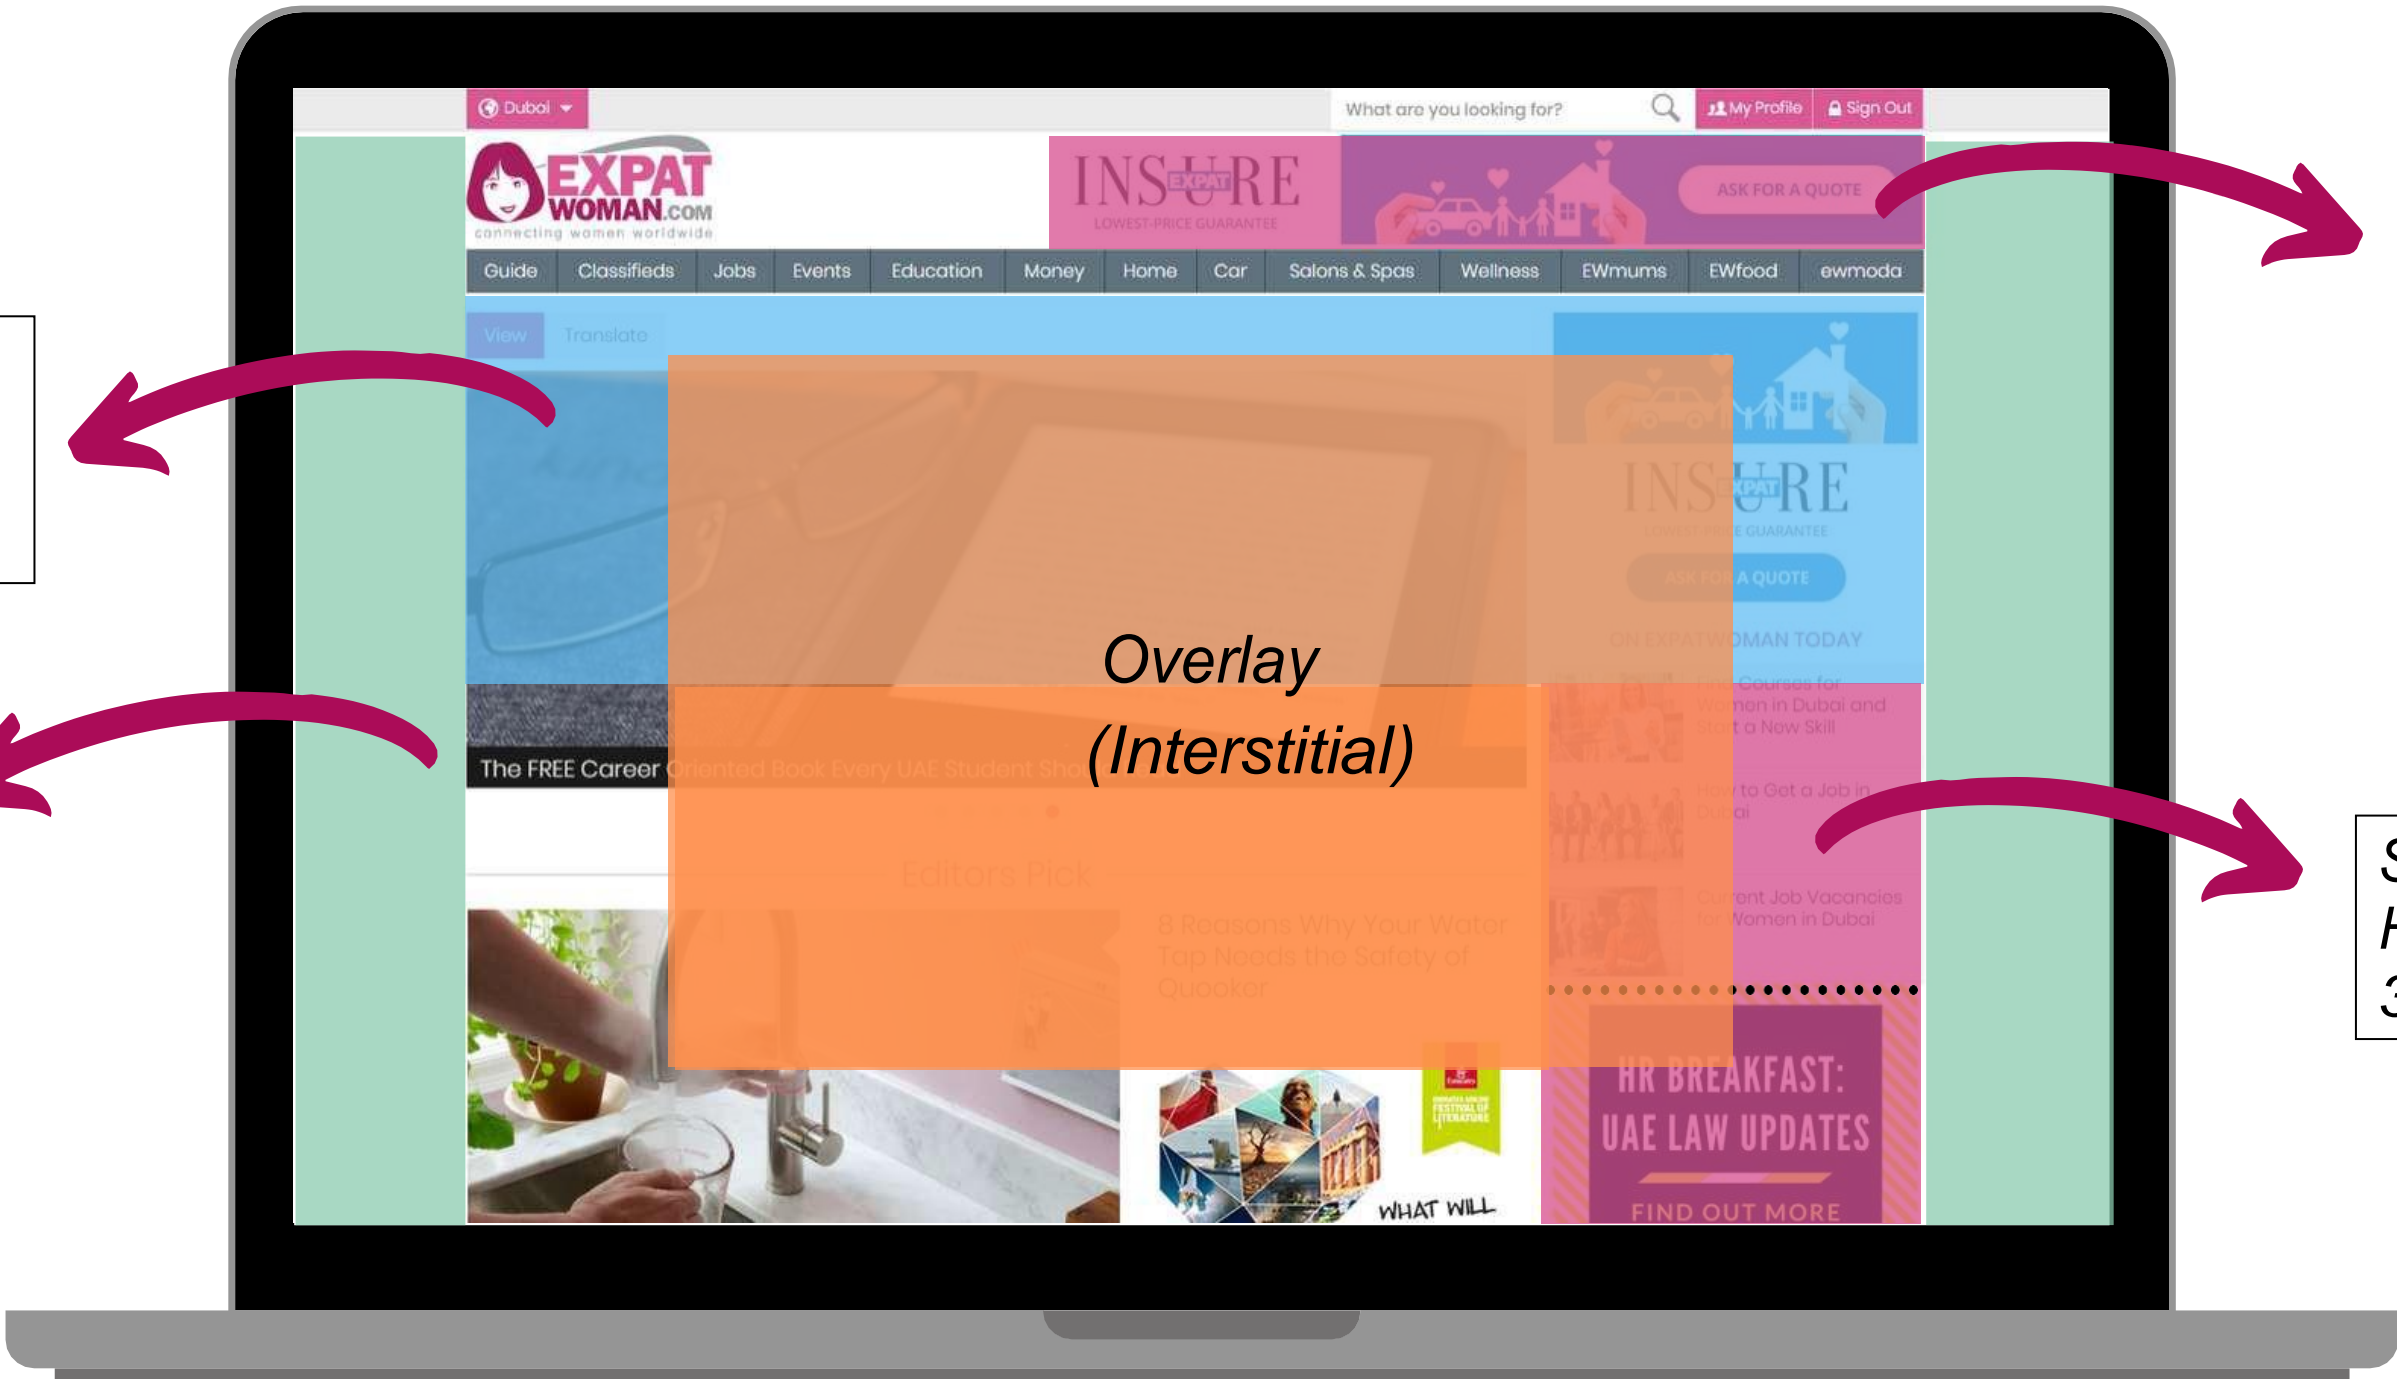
Dubai

What are you looking for?

My Profile

Sign Out

EXPAT WOMAN.COM
connecting women worldwide

INSURE EXPAT
LOWEST-PRICE GUARANTEE

ASK FOR A QUOTE

Guide | Classifieds | Jobs | Events | Education | Money | Home | Car | Salons & Spas | Wellness | EWmums | EWfood | ewmoda

View Translate

INSURE EXPAT
LOWEST-PRICE GUARANTEE

ASK FOR A QUOTE

ON EXPATWOMAN TODAY

Overlay
(Interstitial)

The FREE Career Oriented Book Every UAE Student Sho

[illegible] Courses for Women in Dubai and Start a New Skill

How to Get a Job in Dubai

Current Job Vacancies for Women in Dubai

Editors Pick

8 Reasons Why Your Water Tap Needs the Safety of Quooker

WHAT WILL

HR BREAKFAST:
UAE LAW UPDATES

FIND OUT MORE

S
H
3